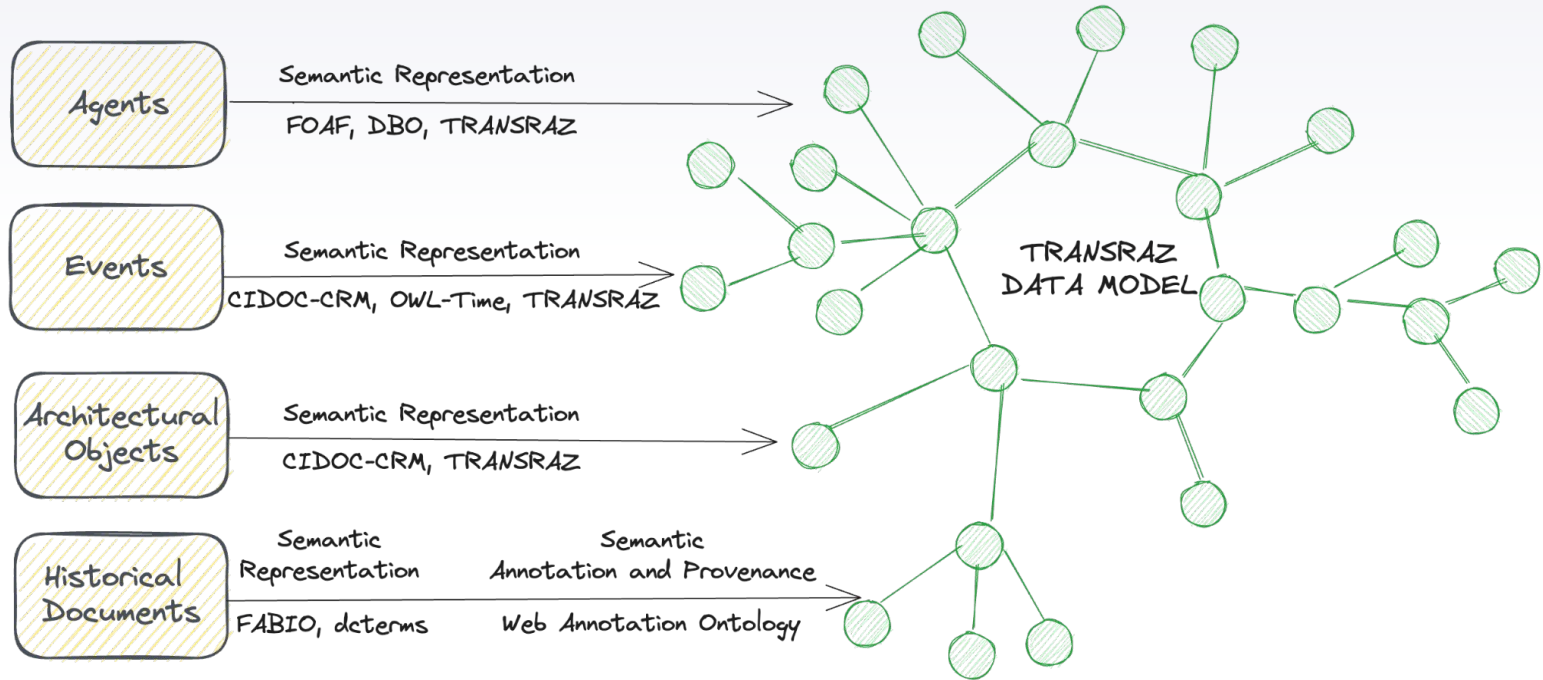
Agents

Semantic Representation

FOAF, DBO, TRANSRAZ

Events

Semantic Representation

CIDOC-CRM, OWL-Time, TRANSRAZ

Architectural Objects

Semantic Representation

CIDOC-CRM, TRANSRAZ

Historical Documents

Semantic Representation

FABIO, dcterms

Semantic Annotation and Provenance

Web Annotation Ontology

TRANSRAZ DATA MODEL